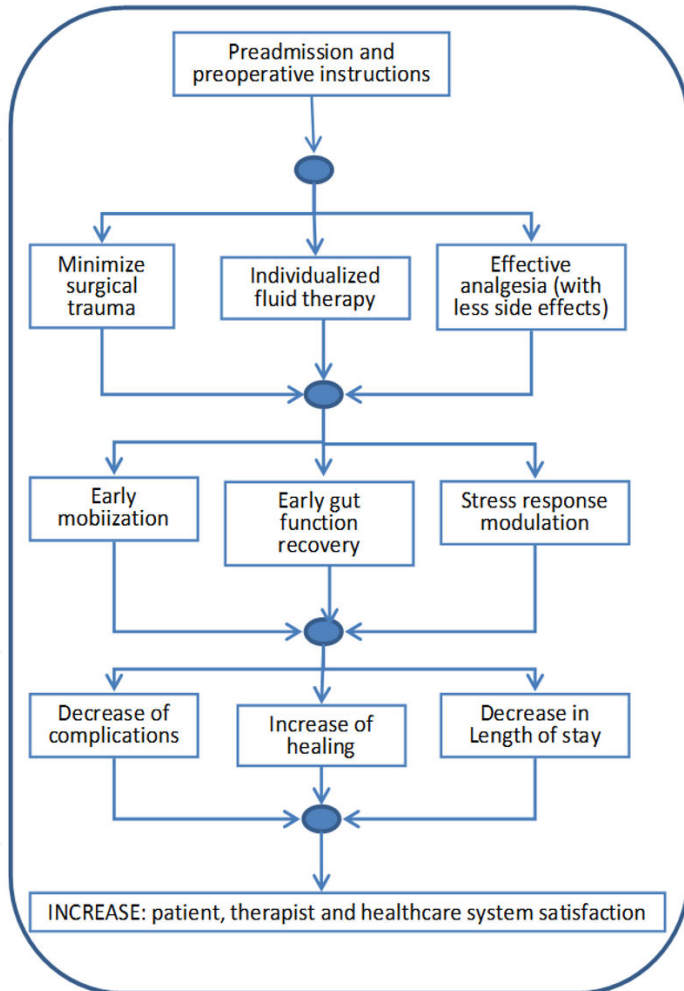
Preadmission and preoperative instructions

Minimize surgical trauma

Individualized fluid therapy

Effective analgesia (with less side effects)

Early mobiization

Early gut function recovery

Stress response modulation

Decrease of complications

Increase of healing

Decrease in Length of stay

INCREASE: patient, therapist and healthcare system satisfaction